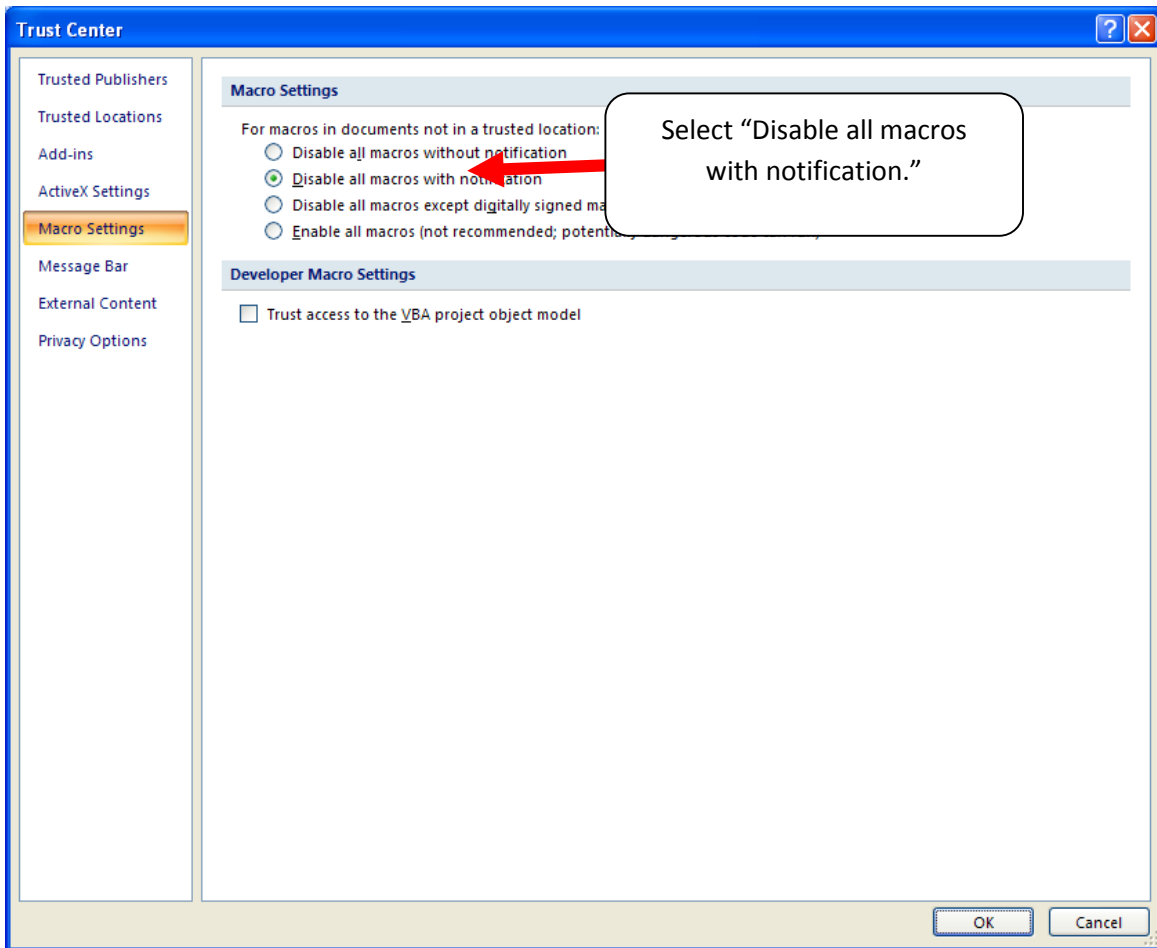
Trust Center

Trusted Publishers
Trusted Locations
Add-ins
ActiveX Settings
Macro Settings
Message Bar
External Content
Privacy Options

Macro Settings

For macros in documents not in a trusted location:
Disable all macros without notification
Disable all macros with noti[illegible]ation
Disable all macros except digitally signed ma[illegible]
Enable all macros (not recommended; potentia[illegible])

Select "Disable all macros with notification."

Developer Macro Settings

Trust access to the VBA project object model

OK
Cancel